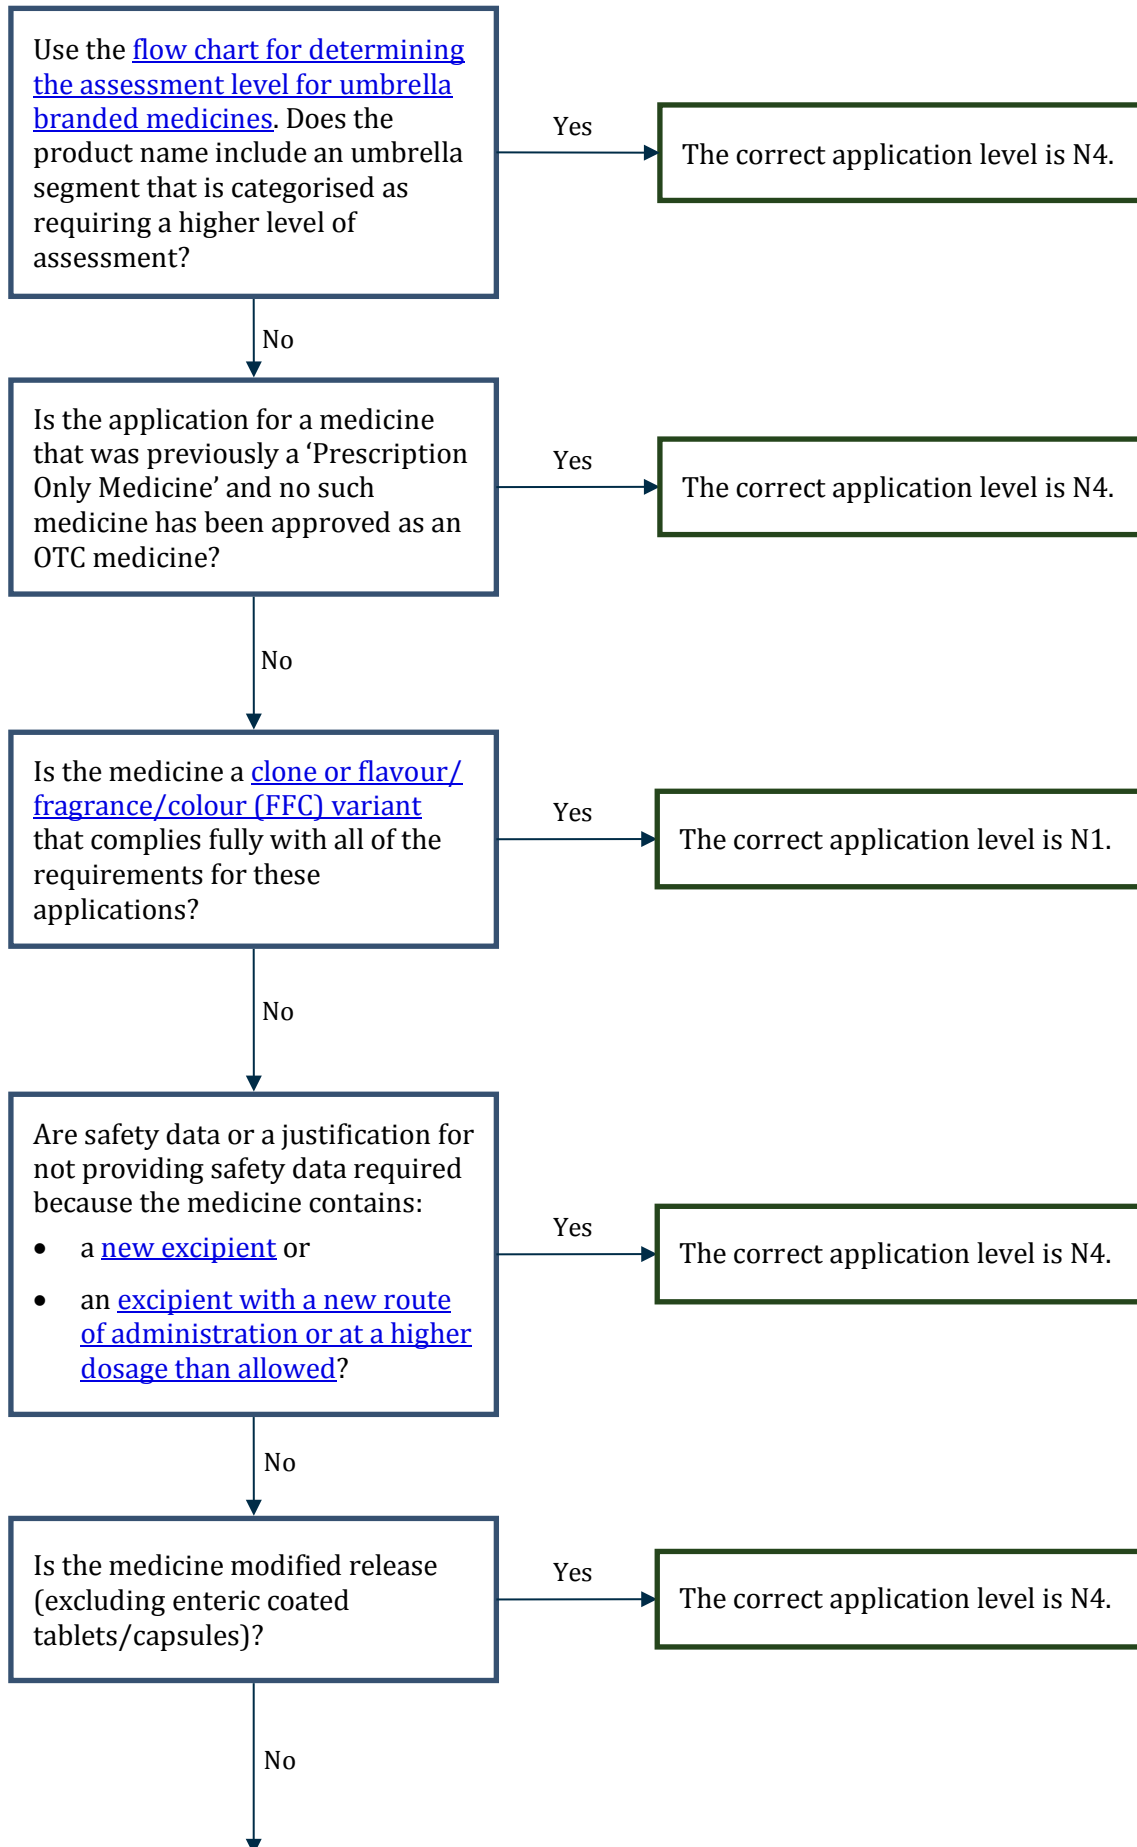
Use the flow chart for determining the assessment level for umbrella branded medicines. Does the product name include an umbrella segment that is categorised as requiring a higher level of assessment?

Yes

The correct application level is N4.

No

Is the application for a medicine that was previously a 'Prescription Only Medicine' and no such medicine has been approved as an OTC medicine?

Yes

The correct application level is N4.

No

Is the medicine a clone or flavour/ fragrance/colour (FFC) variant that complies fully with all of the requirements for these applications?

Yes

The correct application level is N1.

No

Are safety data or a justification for not providing safety data required because the medicine contains:

- a new excipient or
- an excipient with a new route of administration or at a higher dosage than allowed?

Yes

The correct application level is N4.

No

Is the medicine modified release (excluding enteric coated tablets/capsules)?

Yes

The correct application level is N4.

No